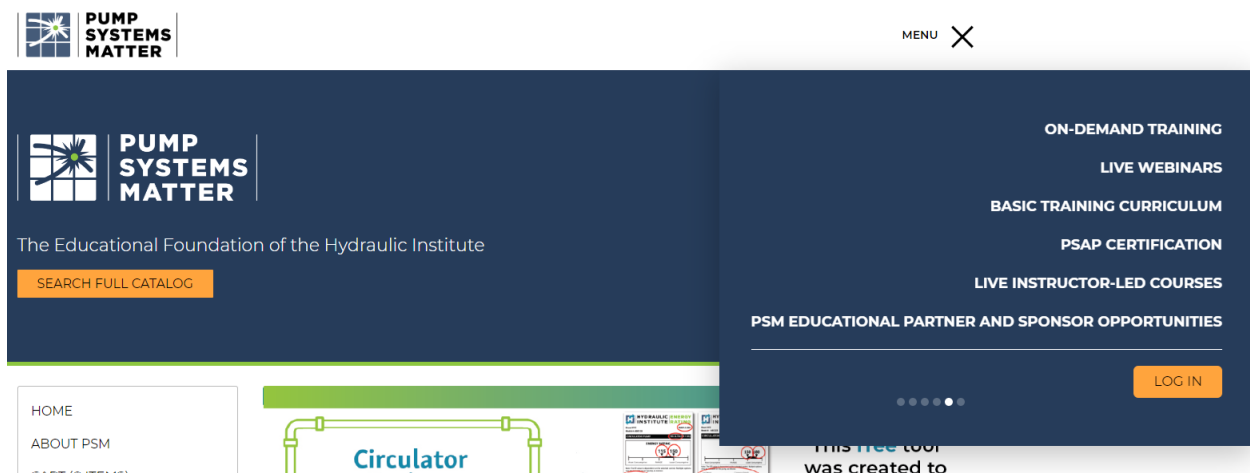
PUMP SYSTEMS MATTER

MENU

PUMP SYSTEMS MATTER

The Educational Foundation of the Hydraulic Institute

SEARCH FULL CATALOG

ON-DEMAND TRAINING

LIVE WEBINARS

BASIC TRAINING CURRICULUM

PSAP CERTIFICATION

LIVE INSTRUCTOR-LED COURSES

PSM EDUCATIONAL PARTNER AND SPONSOR OPPORTUNITIES

LOG IN

HOME

ABOUT PSM

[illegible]

Circulator

HYDRAULIC INSTITUTE

This free tool was created to